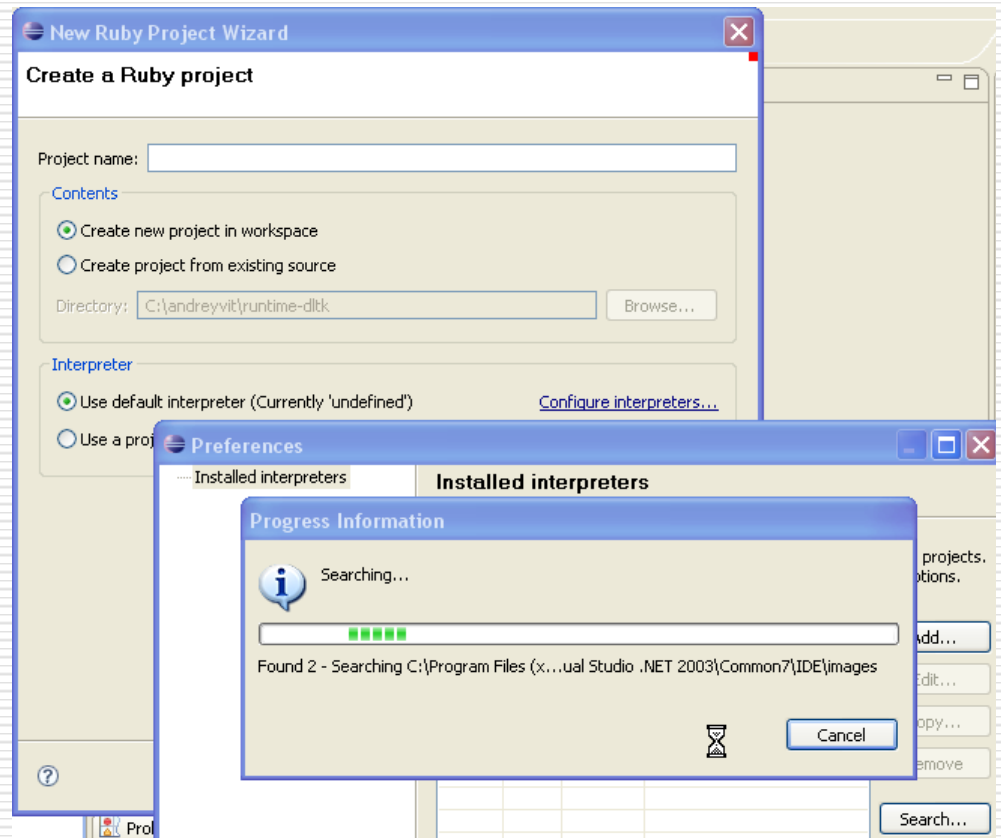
New Ruby Project Wizard

Create a Ruby project

Project name:

Contents

Create new project in workspace

Create project from existing source

Directory: C:\andreyvit\runtime-dltk

Browse...

Interpreter

Use default interpreter (Currently 'undefined')

Configure interpreters...

Use a proj

Preferences

Installed interpreters

Installed interpreters

projects.

otions.

Progress Information

Searching...

Found 2 - Searching C:\Program Files (x...ual Studio .NET 2003\Common7\IDE\images

Cancel

Add...

Edit...

opy...

emove

Search...

Pro